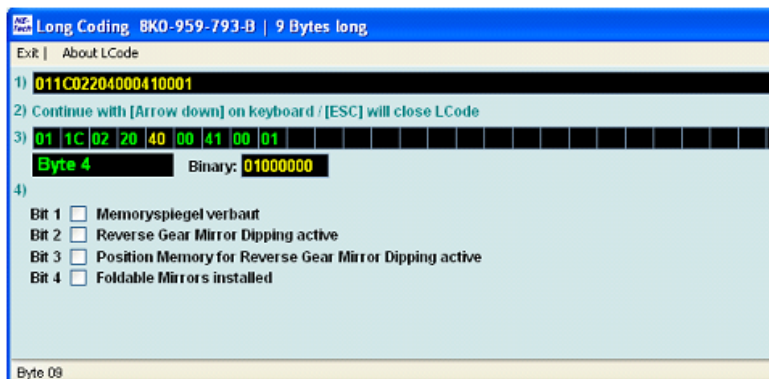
Long Coding 8K0-959-793-B | 9 Bytes long

Exit | About LCode

1) 011C02204000410001

2) Continue with [Arrow down] on keyboard / [ESC] will close LCode

3) 01 1C 02 20 40 00 41 00 01

Byte 4 Binary: 01000000

4)

Bit 1 Memoryspiegel verbaut
Bit 2 Reverse Gear Mirror Dipping active
Bit 3 Position Memory for Reverse Gear Mirror Dipping active
Bit 4 Foldable Mirrors installed

Byte 09